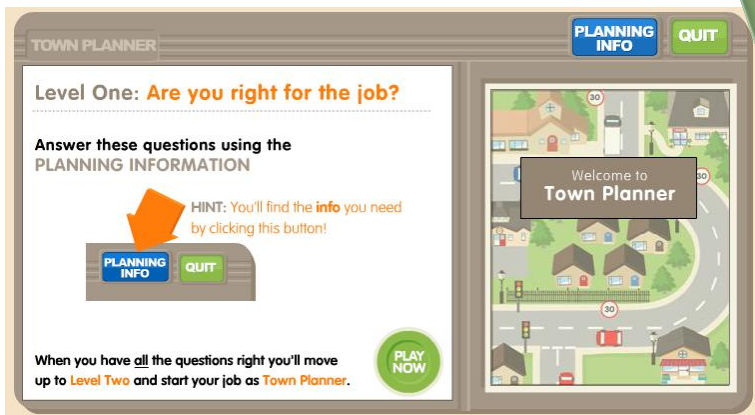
TOWN PLANNER

PLANNING INFO

QUIT

Level One: Are you right for the job?

Answer these questions using the PLANNING INFORMATION

HINT: You'll find the info you need by clicking this button!

PLANNING INFO

QUIT

When you have all the questions right you'll move up to Level Two and start your job as Town Planner.

PLAY NOW

30

30

30

30

Welcome to Town Planner